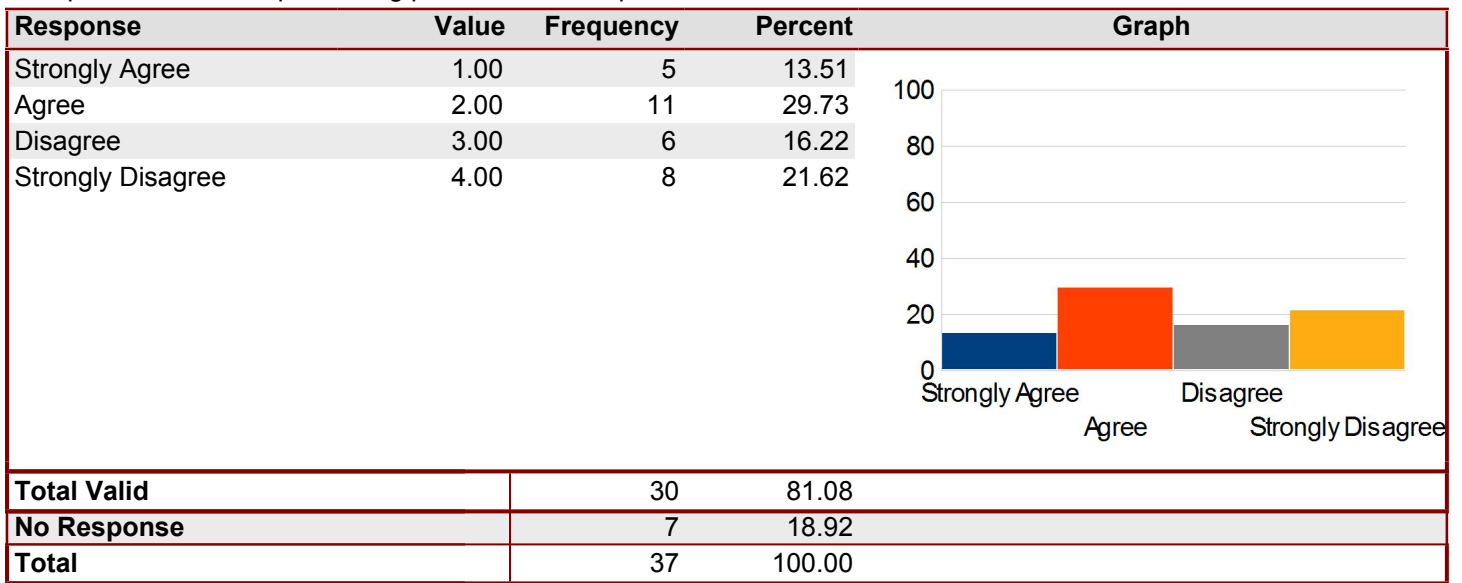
| Response | Value | Frequency | Percent | Graph |
|---|---|---|---|---|
| Strongly Agree | 1.00 | 5 | 13.51 | |
| Agree | 2.00 | 11 | 29.73 | |
| Disagree | 3.00 | 6 | 16.22 | |
| Strongly Disagree | 4.00 | 8 | 21.62 | |
| Total Valid | | 30 | 81.08 | |
| No Response | | 7 | 18.92 | |
| Total | | 37 | 100.00 | |

100
80
60
40
20
0
Strongly Agree
Agree
Disagree
Strongly Disagree